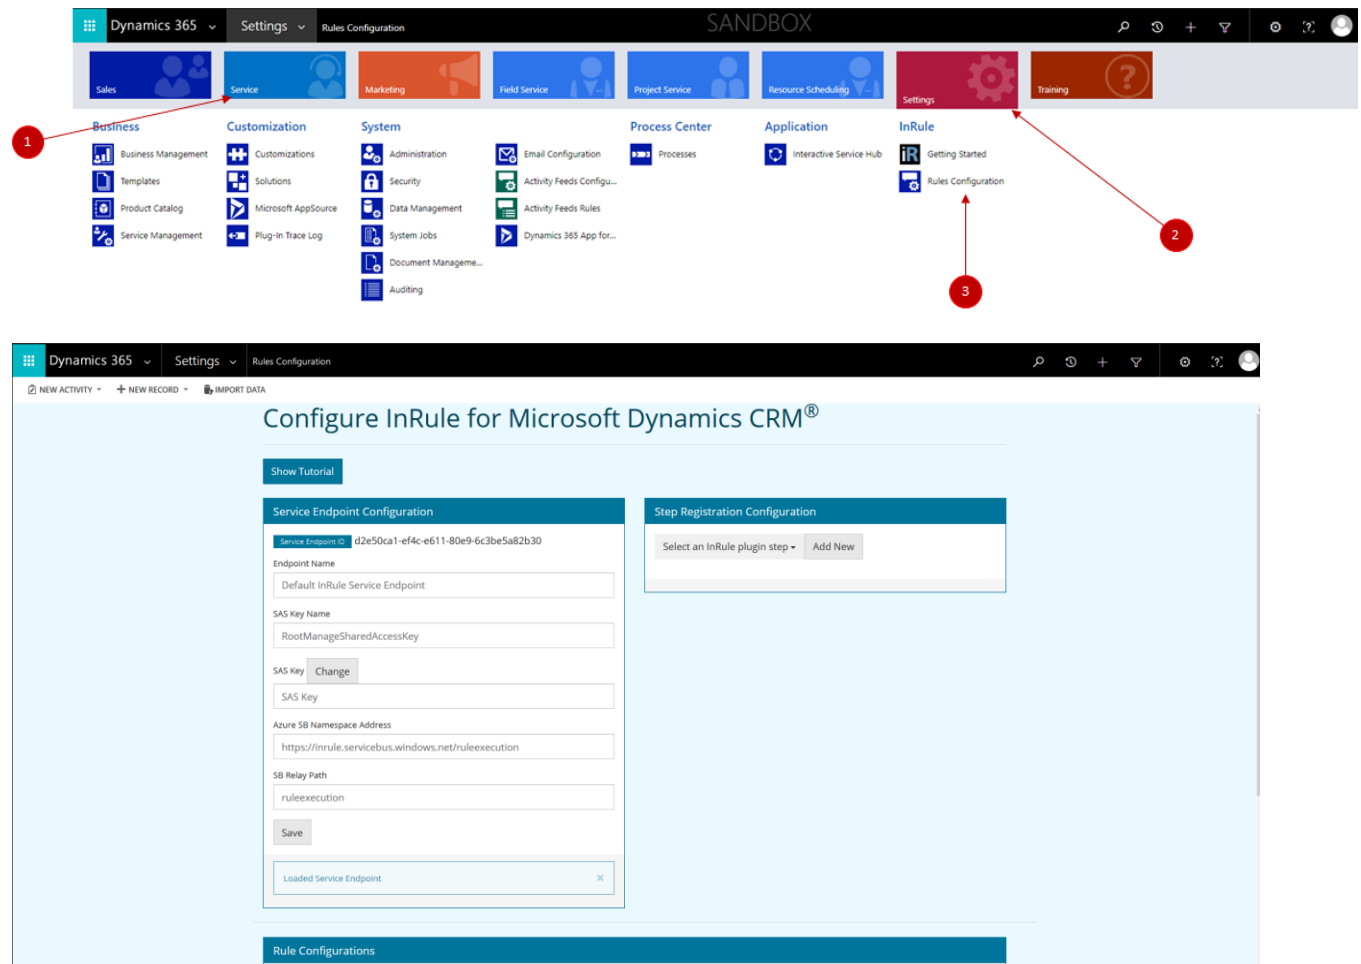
Dynamics 365 Settings Rules Configuration SANDBOX

Sales Service Marketing Field Service Project Service Resource Scheduling Settings Training

1

Business
Business Management
Templates
Product Catalog
Service Management

Customization
Customizations
Solutions
Microsoft AppSource
Plug-in Trace Log

System
Administration
Security
Data Management
System Jobs
Document Manageme...
Auditing

Email Configuration
Activity Feeds Configu...
Activity Feeds Rules
Dynamics 365 App for...

Process Center
Processes

Application
Interactive Service Hub

InRule
Getting Started
Rules Configuration

2

3

Dynamics 365 Settings Rules Configuration

NEW ACTIVITY NEW RECORD IMPORT DATA

Configure InRule for Microsoft Dynamics CRM®

Show Tutorial

Service Endpoint Configuration

Service Endpoint ID d2e50ca1-ef4c-e611-80e9-6c3be5a82b30

Endpoint Name
Default InRule Service Endpoint

SAS Key Name
RootManageSharedAccessKey

SAS Key Change
SAS Key

Azure SB Namespace Address
https://inrule.servicebus.windows.net/ruleexecution

SB Relay Path
ruleexecution

Save

Loaded Service Endpoint ×

Step Registration Configuration

Select an InRule plugin step Add New

Rule Configurations